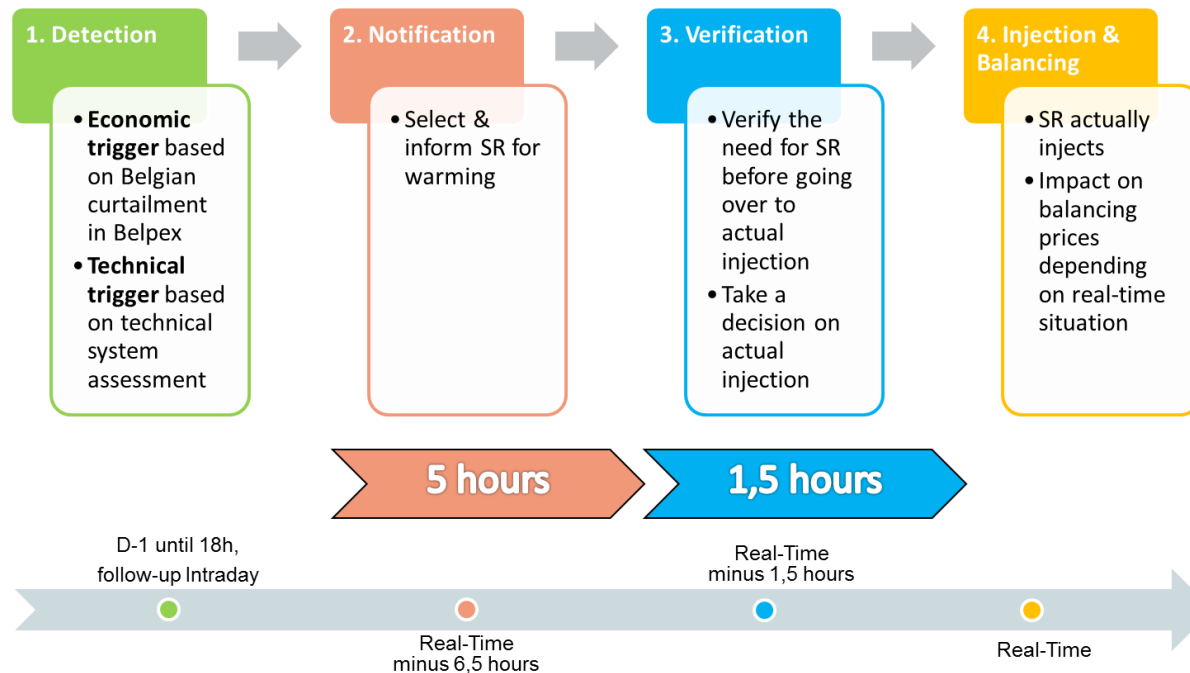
1. Detection

• **Economic trigger** based on Belgian curtailment in Belpex
• **Technical trigger** based on technical system assessment

2. Notification

• Select & inform SR for warming

3. Verification

• Verify the need for SR before going over to actual injection
• Take a decision on actual injection

4. Injection & Balancing

• SR actually injects
• Impact on balancing prices depending on real-time situation

5 hours

1,5 hours

D-1 until 18h, follow-up Intraday

Real-Time minus 6,5 hours

Real-Time minus 1,5 hours

Real-Time